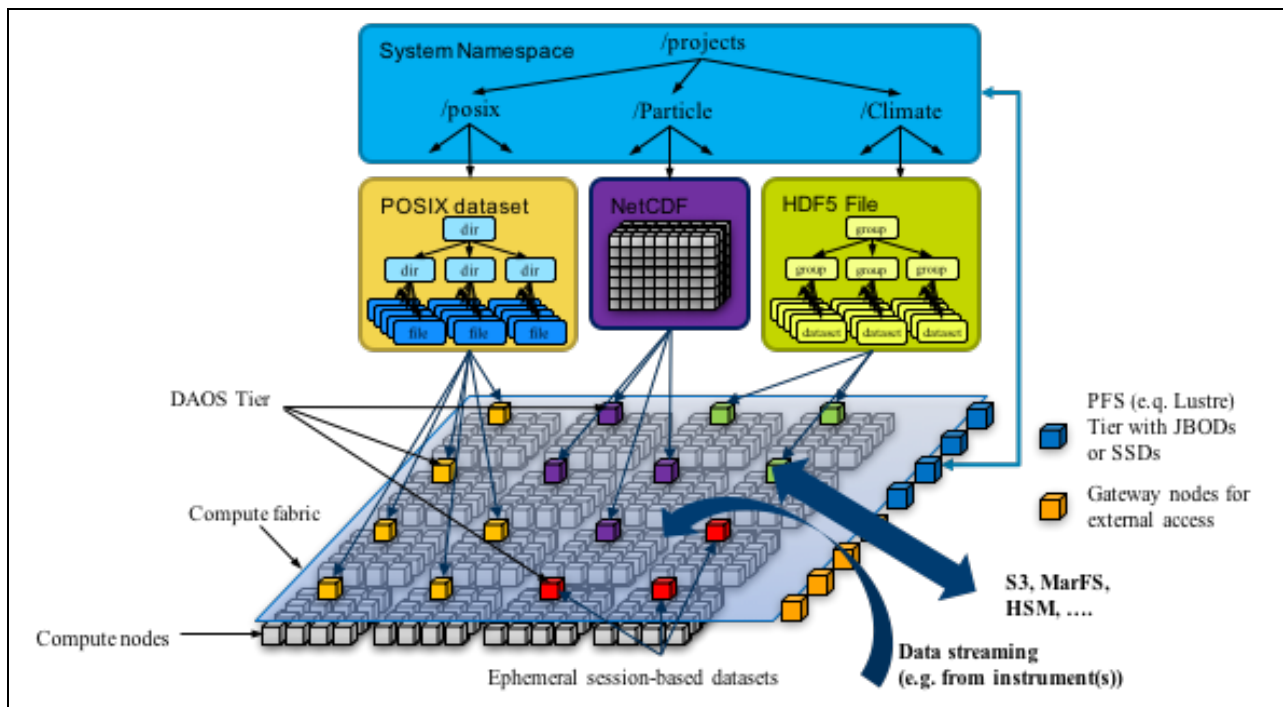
System Namespace
/projects
/posix
/Particle
/Climate

POSIX dataset
dir
dir
dir
dir
file
file
file

NetCDF

HDF5 File
group
group
group
group
dataset
dataset
dataset

DAOS Tier

Compute fabric

Compute nodes

PFS (e.q. Lustre) Tier with JBODs or SSDs

Gateway nodes for external access

S3, MarFS, HSM, ….

Data streaming (e.g. from instrument(s))

Ephemeral session-based datasets